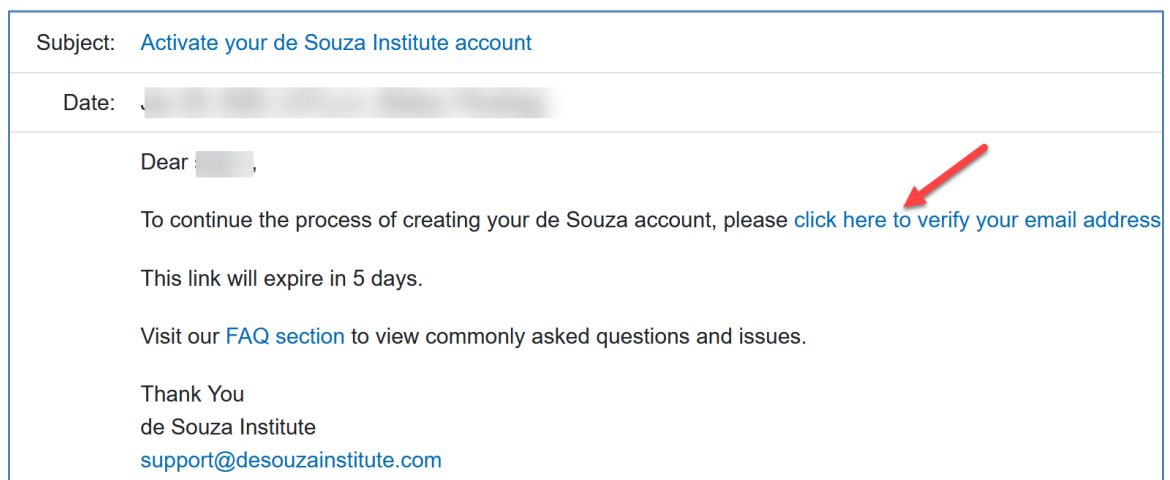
Subject: Activate your de Souza Institute account

Date: J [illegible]

Dear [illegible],

To continue the process of creating your de Souza account, please click here to verify your email address

This link will expire in 5 days.

Visit our FAQ section to view commonly asked questions and issues.

Thank You
de Souza Institute
support@desouzainstitute.com